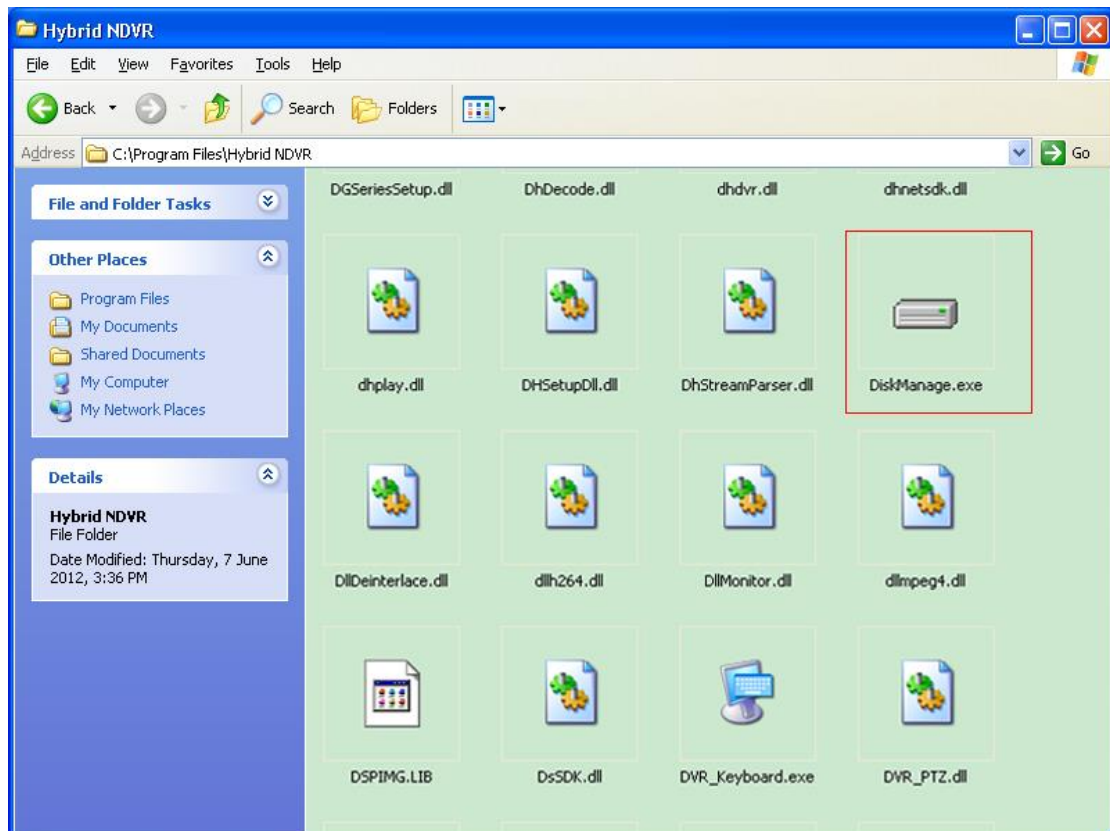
Hybrid NDVR

File Edit View Favorites Tools Help

Back Search Folders

Address C:\Program Files\Hybrid NDVR Go

File and Folder Tasks

Other Places

Program Files
My Documents
Shared Documents
My Computer
My Network Places

Details

Hybrid NDVR
File Folder
Date Modified: Thursday, 7 June 2012, 3:36 PM

DGSeriesSetup.dll
DhDecode.dll
dhdvr.dll
dhnetsdk.dll
dhplay.dll
DHSetupDll.dll
DhStreamParser.dll
DiskManage.exe
DllDeinterlace.dll
dllh264.dll
DllMonitor.dll
dllmpeg4.dll
DSPIMG.LIB
DsSDK.dll
DVR_Keyboard.exe
DVR_PTZ.dll